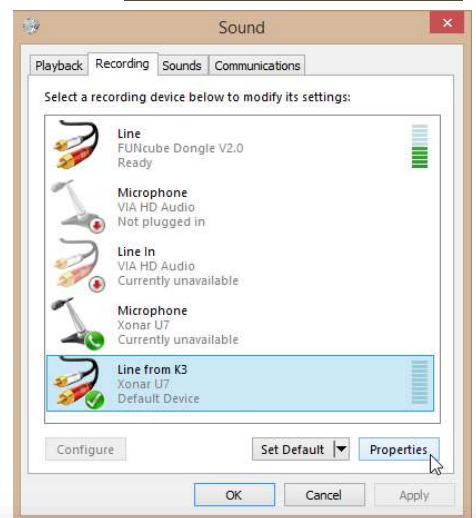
Sound

Playback | Recording | Sounds | Communications

Select a recording device below to modify its settings:

Line
FUNcube Dongle V2.0
Ready

Microphone
VIA HD Audio
Not plugged in

Line In
VIA HD Audio
Currently unavailable

Microphone
Xonar U7
Currently unavailable

Line from K3
Xonar U7
Default Device

Configure

Set Default

Properties

OK

Cancel

Apply